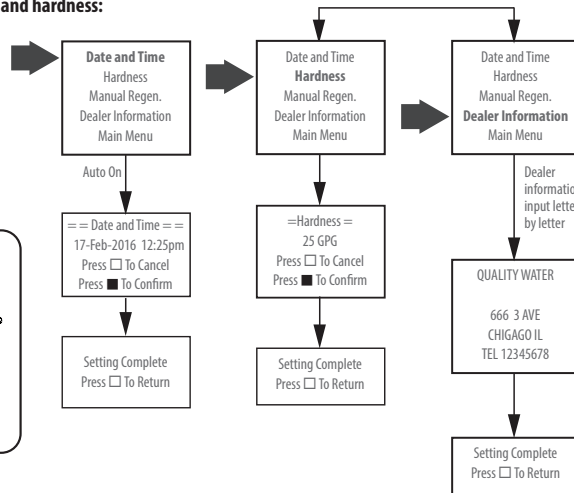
and hardness:

Date and Time
Hardness
Manual Regen.
Dealer Information
Main Menu

Auto On

= = Date and Time = =
17-Feb-2016 12:25pm
Press ☐ To Cancel
Press ■ To Confirm

Setting Complete
Press ☐ To Return

Date and Time
Hardness
Manual Regen.
Dealer Information
Main Menu

=Hardness =
25 GPG
Press ☐ To Cancel
Press ■ To Confirm

Setting Complete
Press ☐ To Return

Date and Time
Hardness
Manual Regen.
Dealer Information
Main Menu

Dealer informatio input lette by letter

QUALITY WATER

666 3 AVE
CHIGAGO IL
TEL 12345678

Setting Complete
Press ☐ To Return